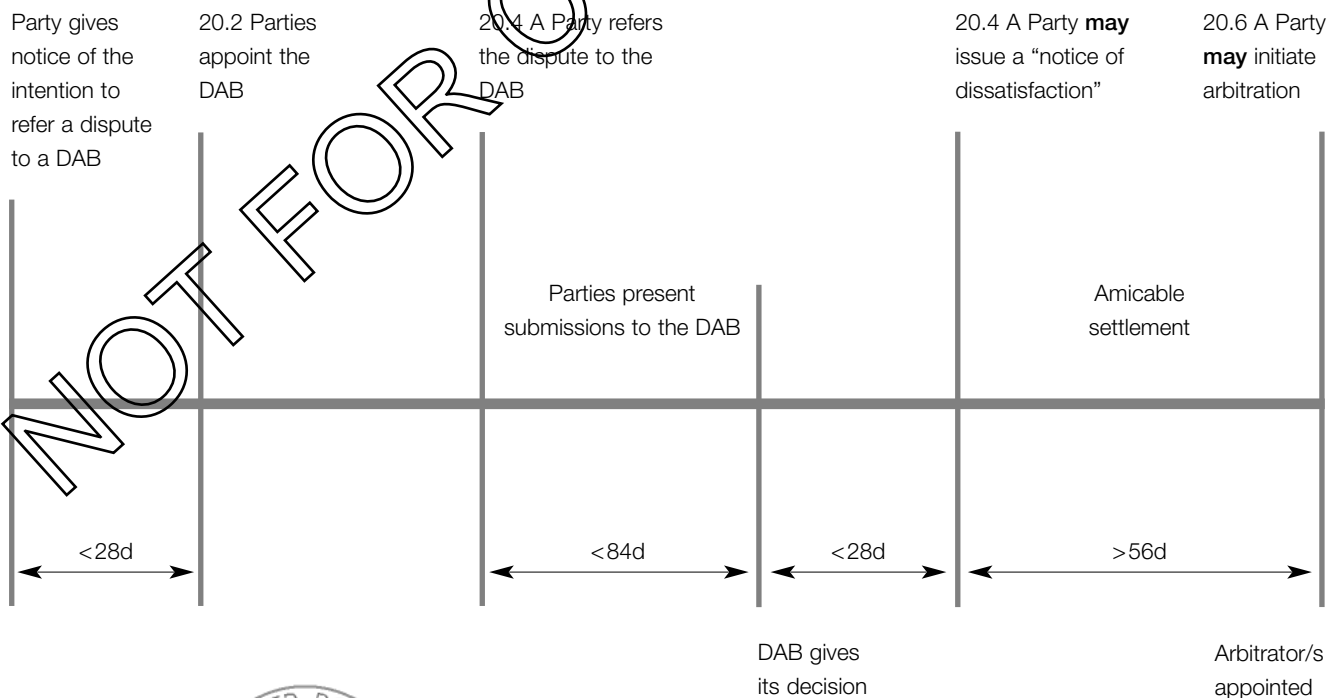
Party gives notice of the intention to refer a dispute to a DAB

20.2 Parties appoint the DAB

20.4 A Party refers the dispute to the DAB

20.4 A Party **may** issue a "notice of dissatisfaction"

20.6 A Party **may** initiate arbitration

NOT FOR

Parties present submissions to the DAB

Amicable settlement

<28d

<84d

<28d

>56d

DAB gives its decision

Arbitrator/s appointed